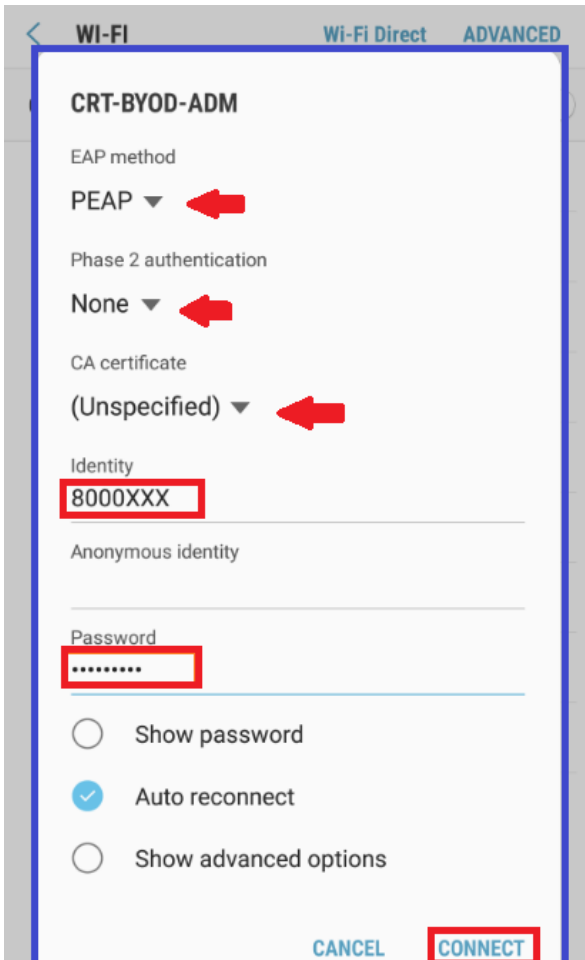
WI-FI Wi-Fi Direct ADVANCED

CRT-BYOD-ADM

EAP method

PEAP

Phase 2 authentication

None

CA certificate

(Unspecified)

Identity

8000XXX

Anonymous identity

Password

•••••••••

Show password

Auto reconnect

Show advanced options

CANCEL CONNECT